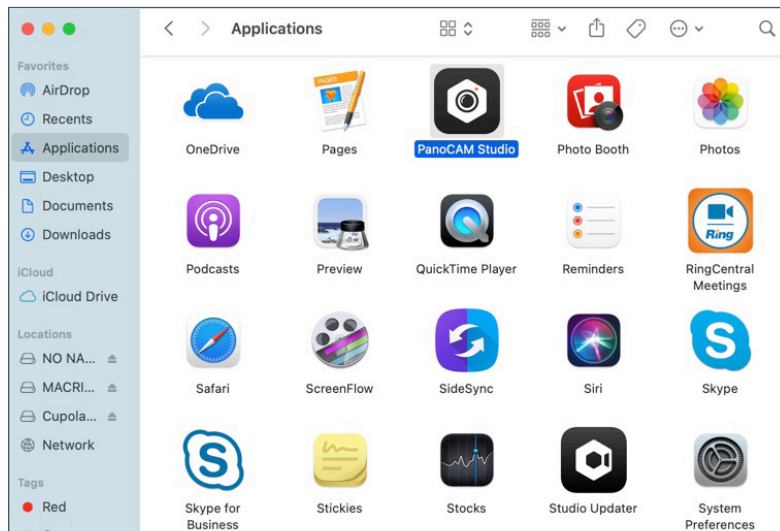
Applications

Favorites
AirDrop
Recents
Applications
Desktop
Documents
Downloads

iCloud
iCloud Drive

Locations
NO NA...
MACRI...
Cupola...
Network

Tags
Red

OneDrive
Pages
PanoCAM Studio
Photo Booth
Photos
Podcasts
Preview
QuickTime Player
Reminders
RingCentral Meetings
Safari
ScreenFlow
SideSync
Siri
Skype
Skype for Business
Stickies
Stocks
Studio Updater
System Preferences